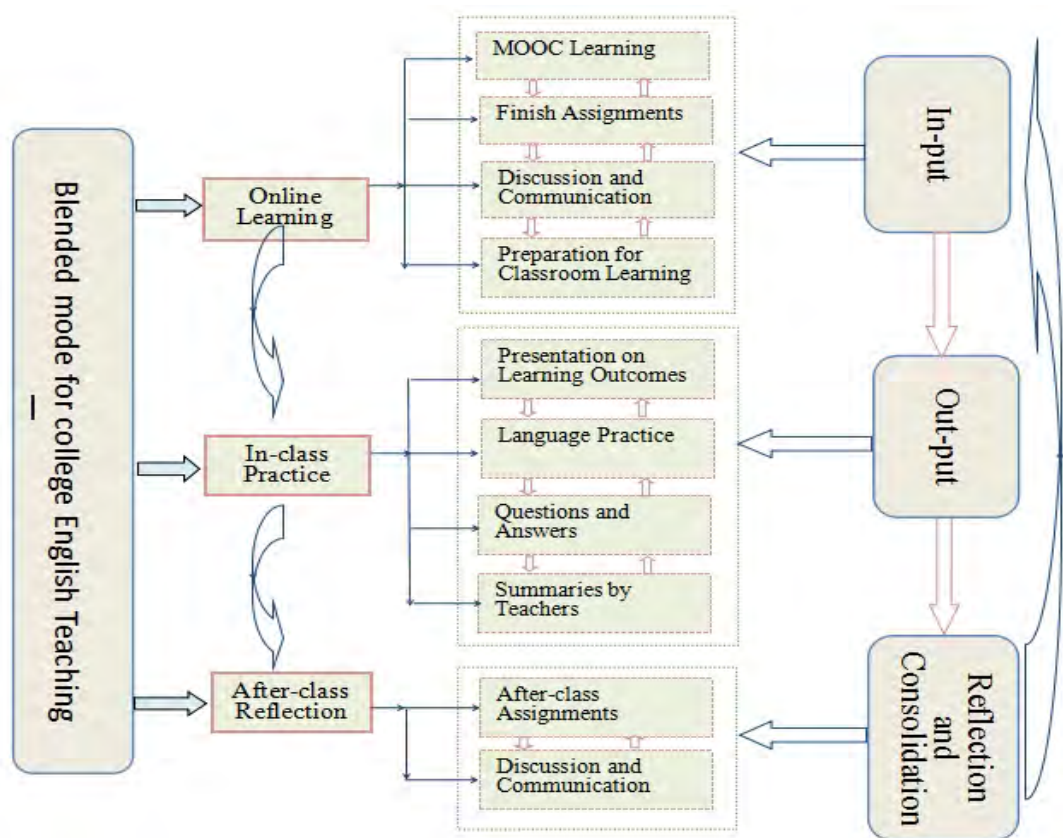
Blended mode for college English Teaching

Online Learning

In-class Practice

After-class Reflection

MOOC Learning

Finish Assignments

Discussion and Communication

Preparation for Classroom Learning

Presentation on Learning Outcomes

Language Practice

Questions and Answers

Summaries by Teachers

After-class Assignments

Discussion and Communication

In-put

Out-put

Reflection and Consolidation